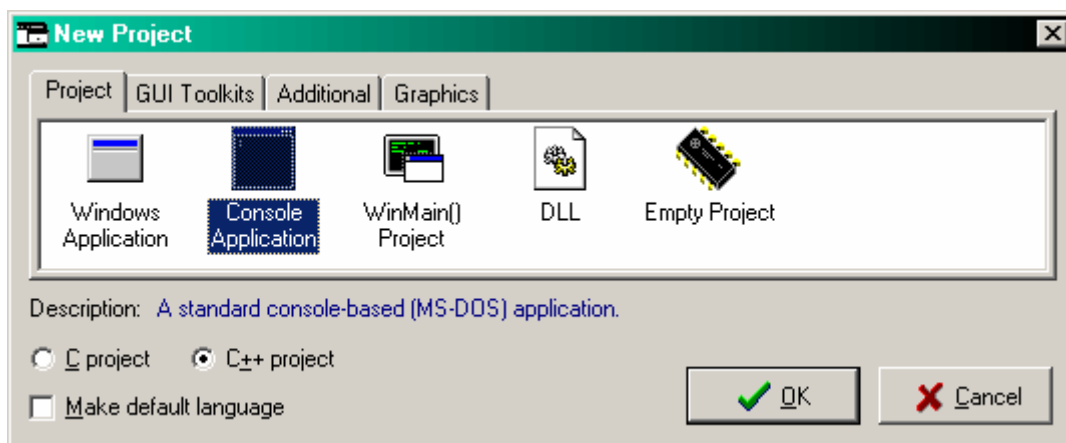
New Project

Project | GUI Toolkits | Additional | Graphics

Windows Application

Console Application

WinMain() Project

DLL

Empty Project

Description: A standard console-based (MS-DOS) application.

C project

C++ project

Make default language

OK

Cancel